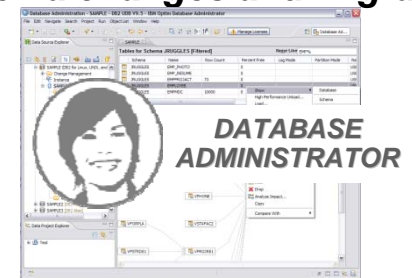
Database Administration - SAMPLE - DB2 LUW V9.5 - IBM Optim Database Administrator

File Edit Navigate Search Project Run Object List Window Help

Manage Licenses

Database Ad...

Data Source Explorer

SAMPLE

Tables for Schema JRUGGLES [Filtered]

Schema | Name | Row Count | Percent Free | Log Mode | Partition Mode

JRUGGLES | EMP_PHOTO
JRUGGLES | EMP_RESUME
JRUGGLES | EMPPROJACT | 73
JRUGGLES | EMPLOYEE
JRUGGLES | EMPMDC | 10000

Change Management

Instance

SAMPLE [DB2 for Linux, UNIX, and W...

Show

High Performance Unload...

Load...

Database

Schema

Drop

Analyze Impact...

Copy

Compare With

VPHONE

VSTAFAC1

VPROJRE1

VPSTAFLA

VPROJRE1

SAMPLE1 [DB2 for Linux, UNIX...

SAMPLE2 [DB2 for Linux, UNIX...

Data Project Explorer

Test

DATABASE
ADMINISTRATOR